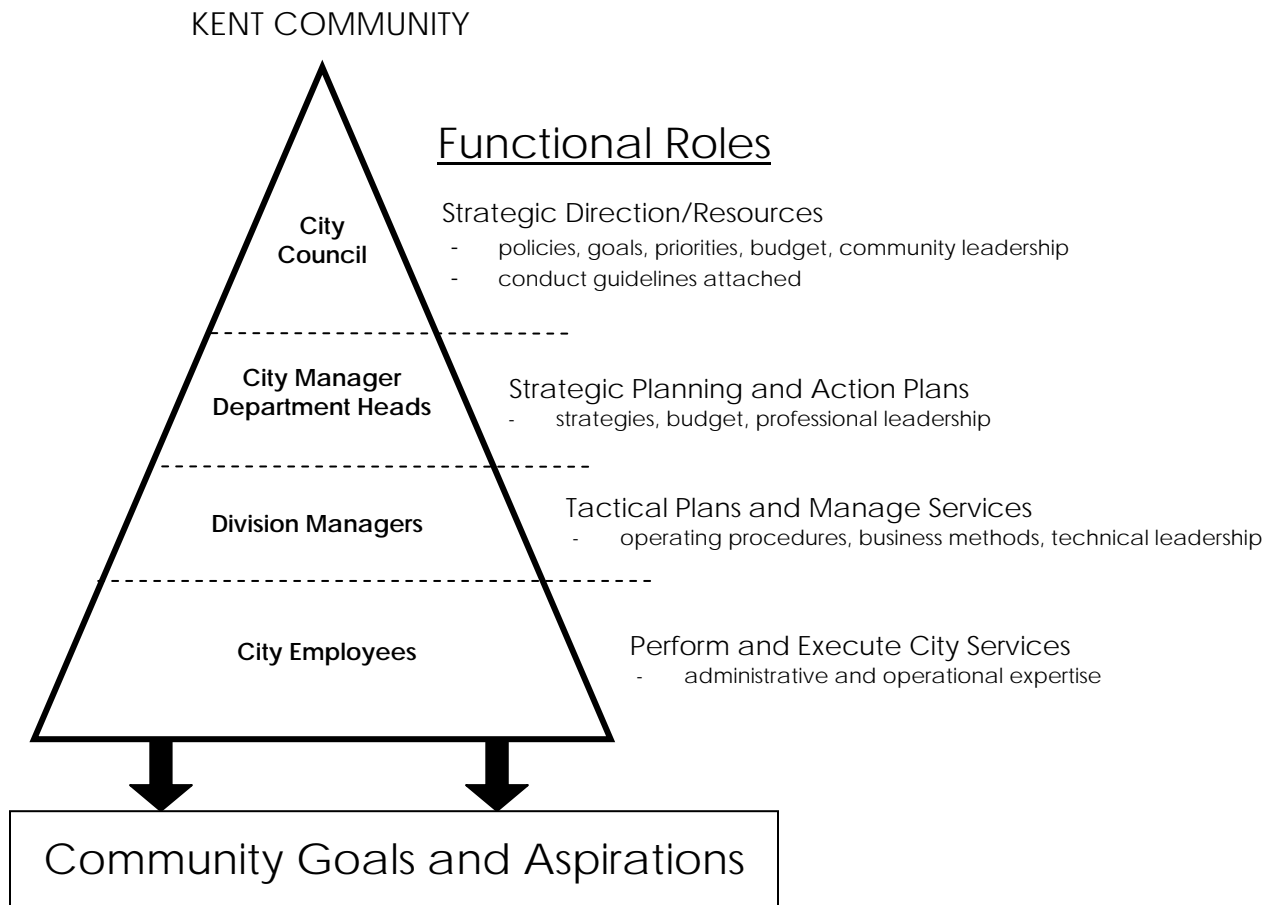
KENT COMMUNITY

Functional Roles

City Council

Strategic Direction/Resources
- policies, goals, priorities, budget, community leadership
- conduct guidelines attached

City Manager
Department Heads

Strategic Planning and Action Plans
- strategies, budget, professional leadership

Division Managers

Tactical Plans and Manage Services
- operating procedures, business methods, technical leadership

City Employees

Perform and Execute City Services
- administrative and operational expertise

Community Goals and Aspirations